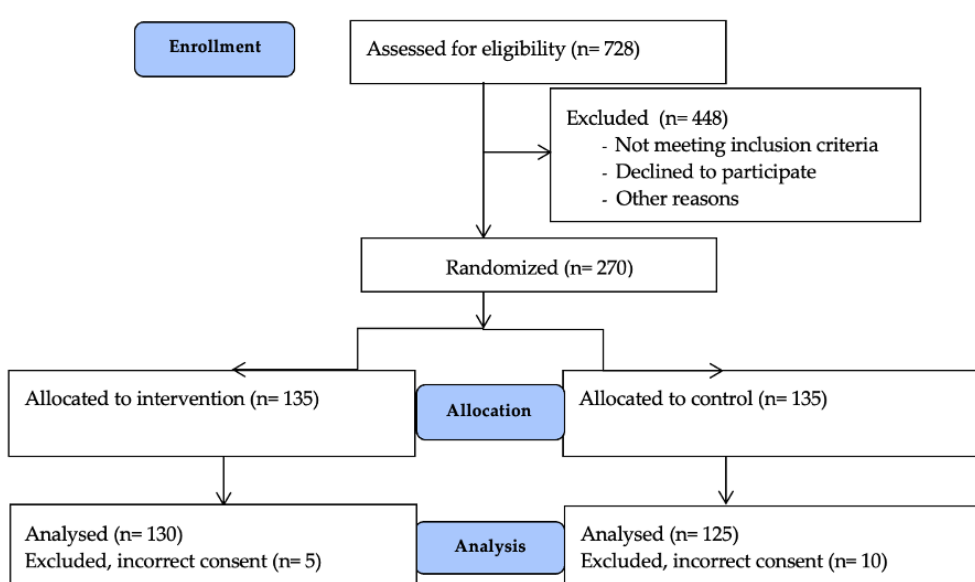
Enrollment

Assessed for eligibility (n= 728)

Excluded (n= 448)
- Not meeting inclusion criteria
- Declined to participate
- Other reasons

Randomized (n= 270)

Allocated to intervention (n= 135)

Allocation

Allocated to control (n= 135)

Analysed (n= 130)
Excluded, incorrect consent (n= 5)

Analysis

Analysed (n= 125)
Excluded, incorrect consent (n= 10)